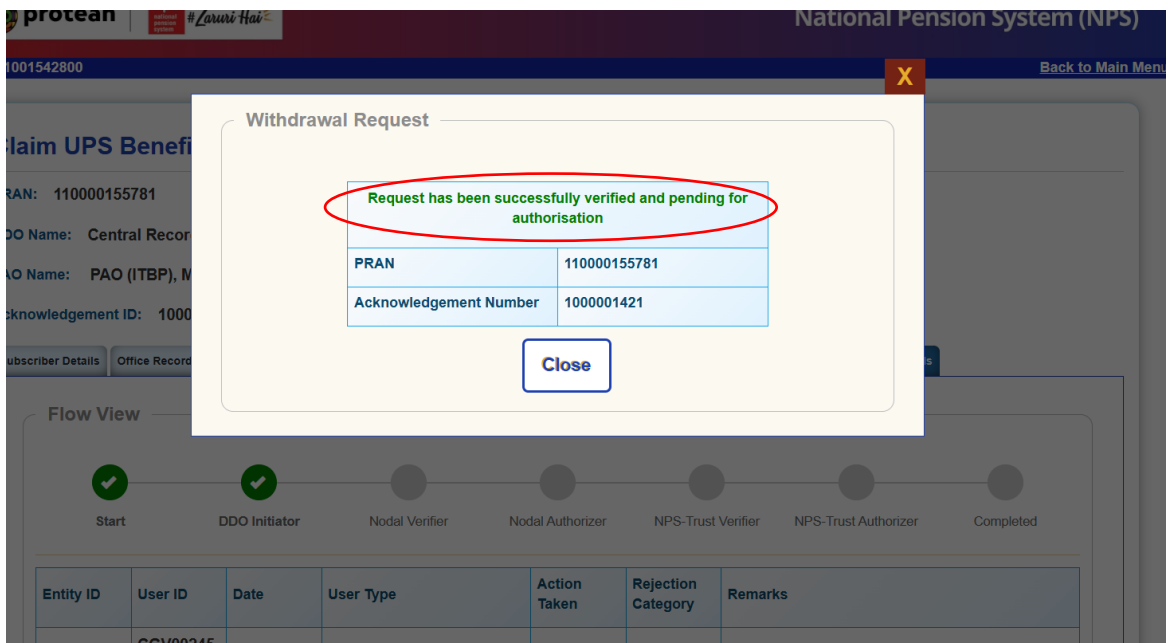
protean
national pension system #Zaruri Hai
National Pension System (NPS)
1001542800
Back to Main Menu
X
laim UPS Benefi
RAN: 110000155781
DO Name: Central Recor
AO Name: PAO (ITBP), M
cknowledgement ID: 1000
ubscriber Details Office Record

Withdrawal Request

| Request has been successfully verified and pending for authorisation | |
|---|---|
| PRAN | 110000155781 |
| Acknowledgement Number | 1000001421 |

Close

Flow View
Start
DDO Initiator
Nodal Verifier
Nodal Authorizer
NPS-Trust Verifier
NPS-Trust Authorizer
Completed

| Entity ID | User ID | Date | User Type | Action Taken | Rejection Category | Remarks |
|---|---|---|---|---|---|---|
| | CGV00245 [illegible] | | | | | |